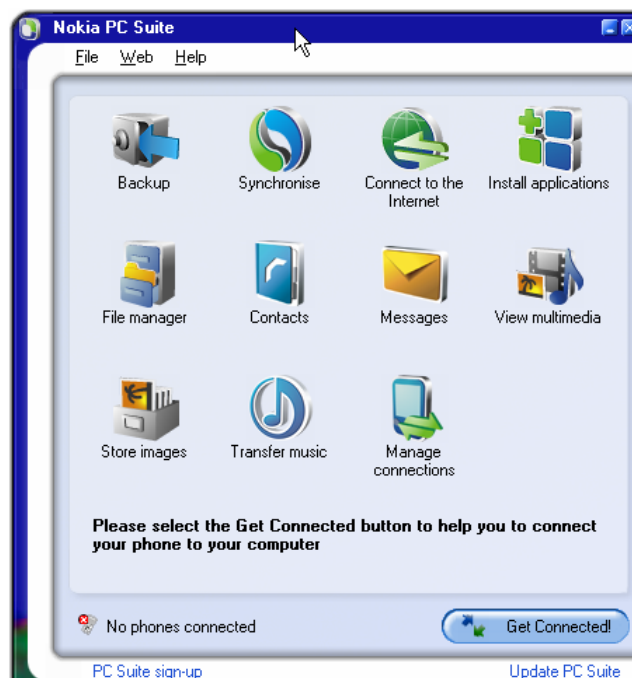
Nokia PC Suite

File Web Help

Backup
Synchronise
Connect to the Internet
Install applications

File manager
Contacts
Messages
View multimedia

Store images
Transfer music
Manage connections

Please select the Get Connected button to help you to connect your phone to your computer

No phones connected
Get Connected!

PC Suite sign-up
Update PC Suite